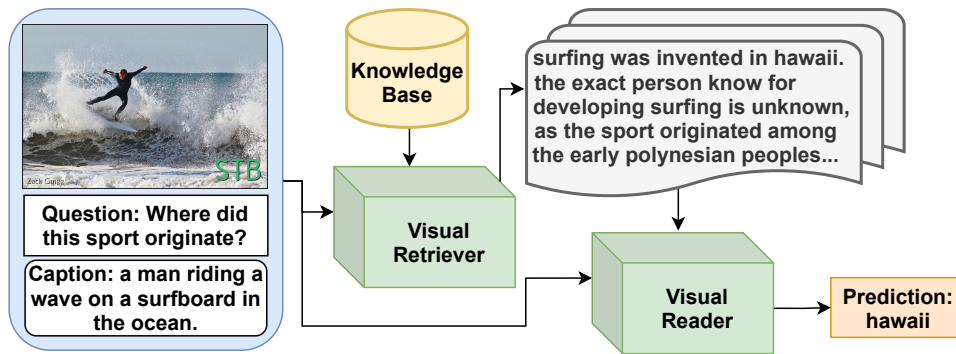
STB

Zach Cargo

Question: Where did this sport originate?

Caption: a man riding a wave on a surfboard in the ocean.

Knowledge Base

Visual Retriever

surfing was invented in hawaii. the exact person know for developing surfing is unknown, as the sport originated among the early polynesian peoples...

Visual Reader

Prediction: hawaii